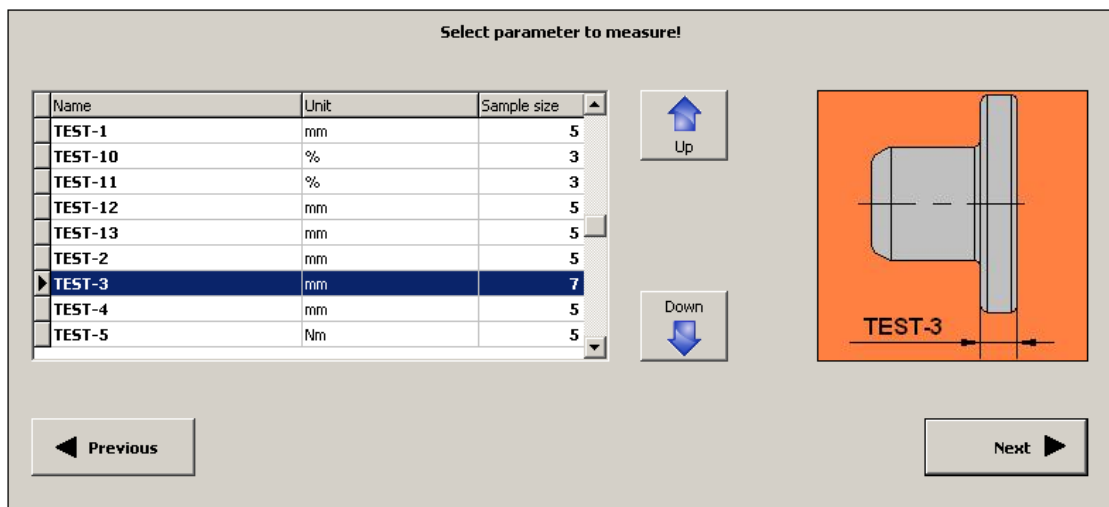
Select parameter to measure!

| Name | Unit | Sample size |
|---|---|---|
| TEST-1 | mm | 5 |
| TEST-10 | % | 3 |
| TEST-11 | % | 3 |
| TEST-12 | mm | 5 |
| TEST-13 | mm | 5 |
| TEST-2 | mm | 5 |
| TEST-3 | mm | 7 |
| TEST-4 | mm | 5 |
| TEST-5 | Nm | 5 |

Up

Down

TEST-3

Previous

Next